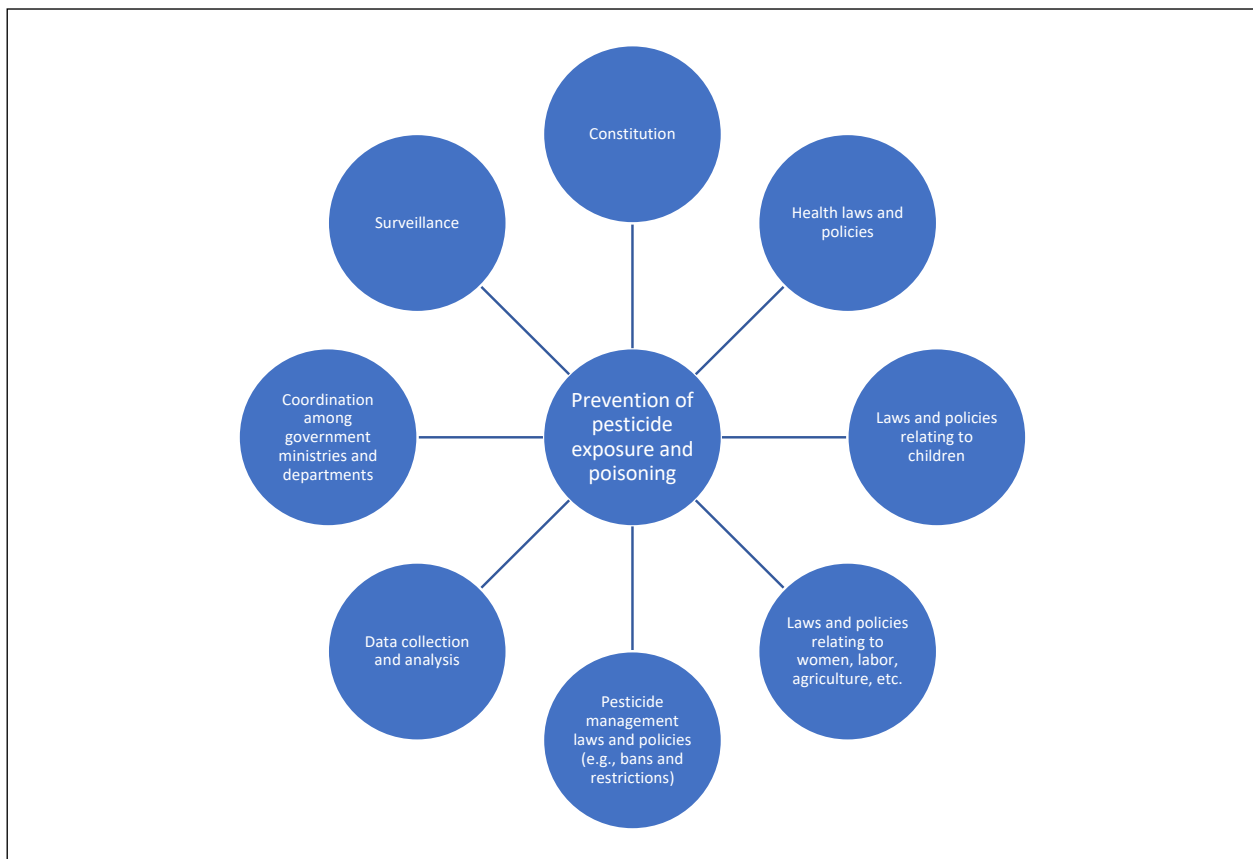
Constitution

Health laws and policies

Laws and policies relating to children

Laws and policies relating to women, labor, agriculture, etc.

Pesticide management laws and policies (e.g., bans and restrictions)

Data collection and analysis

Coordination among government ministries and departments

Surveillance

Prevention of pesticide exposure and poisoning